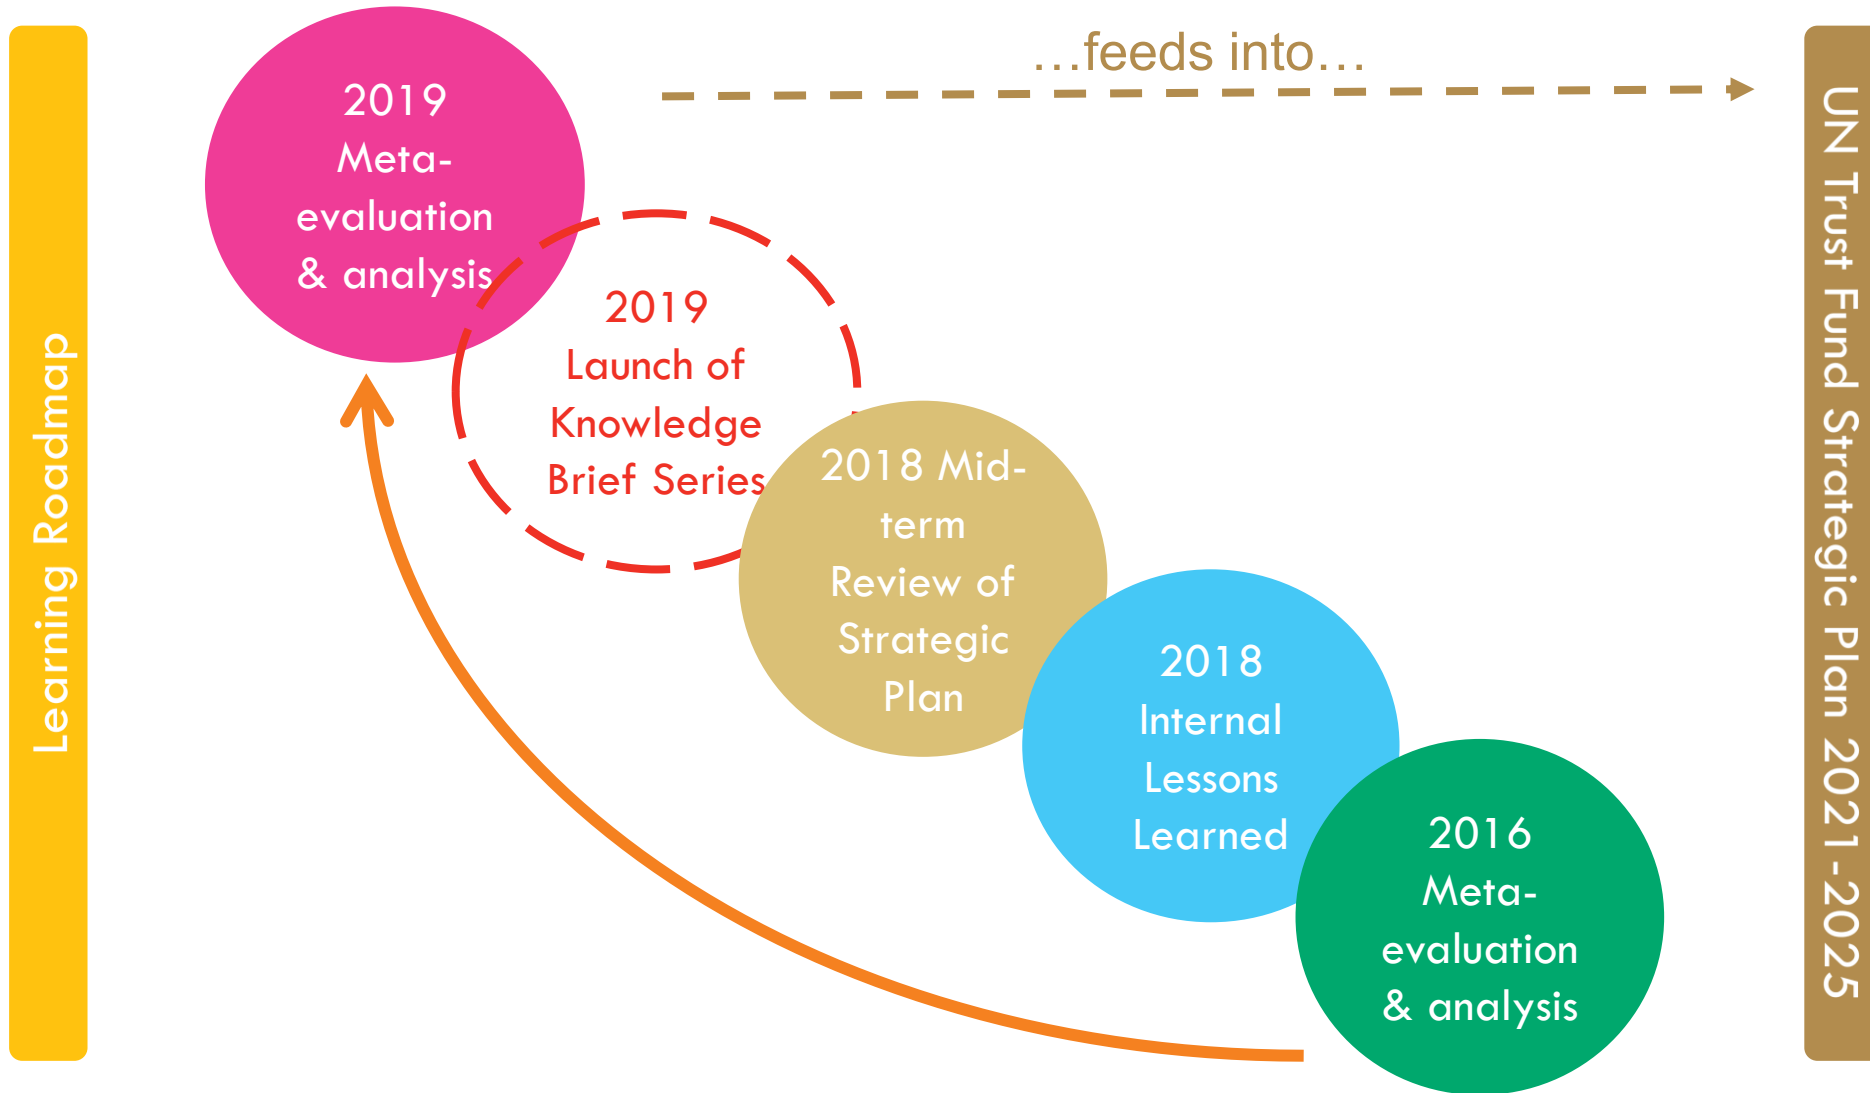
Learning Roadmap

2019 Meta-evaluation & analysis

…feeds into…

2019 Launch of Knowledge Brief Series

2018 Mid-term Review of Strategic Plan

2018 Internal Lessons Learned

2016 Meta-evaluation & analysis

UN Trust Fund Strategic Plan 2021-2025